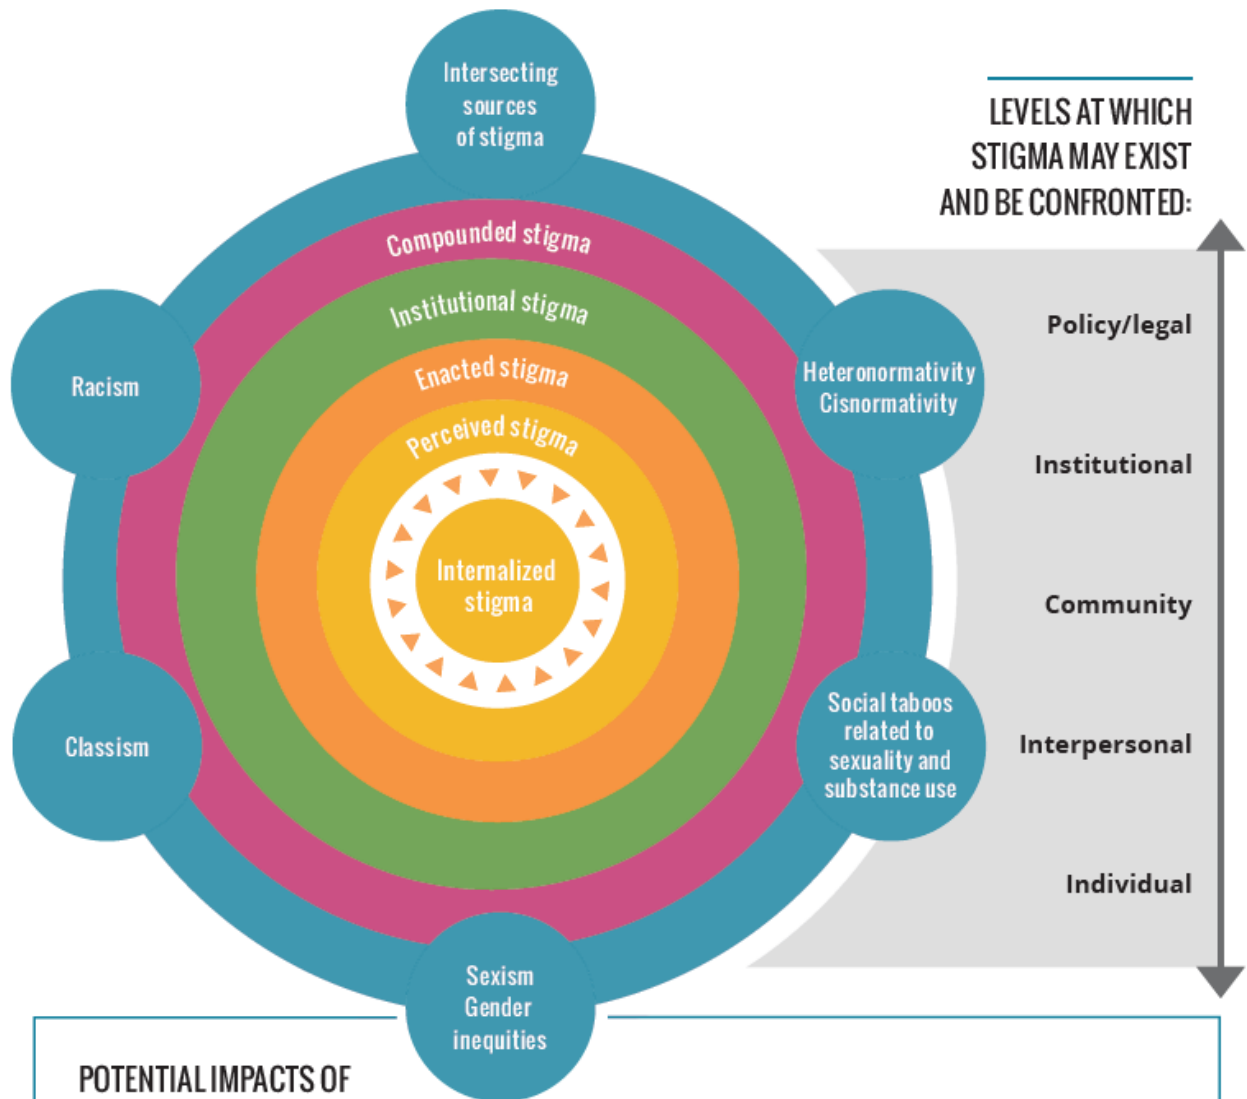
Intersecting sources of stigma

LEVELS AT WHICH STIGMA MAY EXIST AND BE CONFRONTED:

Compounded stigma

Institutional stigma

Enacted stigma

Perceived stigma

Internalized stigma

Racism

Heteronormativity
Cisnormativity

Classism

Social taboos related to sexuality and substance use

Sexism
Gender inequities

Policy/legal

Institutional

Community

Interpersonal

Individual

POTENTIAL IMPACTS OF